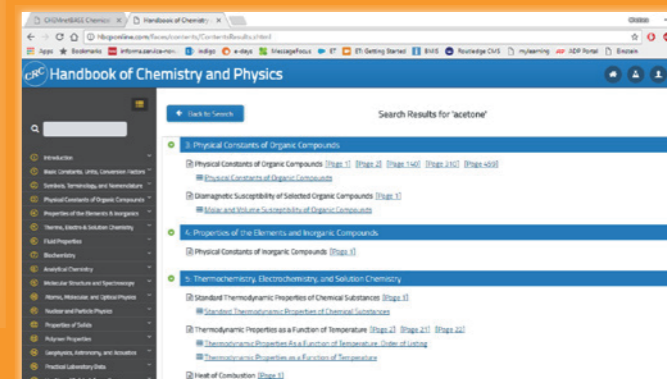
CHEMnetBASE Chemica × Handbook of Chemistry ×

hbcponline.com/faces/contents/ContentsResults.xhtml

Apps Bookmarks informa.service-now indigo e-days MessageFocus ET ETI Getting Started BMS Routledge CMS mylearning ADP Portal Einstein

CRC Handbook of Chemistry and Physics

Introduction
Basic Constants, Units, Conversion Factors
Symbols, Terminology, and Nomenclature
Physical Constants of Organic Compounds
Properties of the Elements & Inorganic
Thermo, Electro & Solution Chemistry
Fluid Properties
Biochemistry
Analytical Chemistry
Molecular Structure and Spectroscopy
Atomic, Molecular, and Optical Physics
Nuclear and Particle Physics
Properties of Solids
Polymer Properties
Geophysics, Astronomy, and Acoustics
Practical Laboratory Data

Back to Search

Search Results for 'acetone'

3: Physical Constants of Organic Compounds

Physical Constants of Organic Compounds [Page 1] [Page 2] [Page 140] [Page 310] [Page 493]
Physical Constants of Organic Compounds

Diamagnetic Susceptibility of Selected Organic Compounds [Page 1]
Molar and Volume Susceptibility of Organic Compounds

4: Properties of the Elements and Inorganic Compounds

Physical Constants of Inorganic Compounds [Page 1]

5: Thermochemistry, Electrochemistry, and Solution Chemistry

Standard Thermodynamic Properties of Chemical Substances [Page 1]
Standard Thermodynamic Properties of Chemical Substances

Thermodynamic Properties as a Function of Temperature [Page 2] [Page 21] [Page 22]
Thermodynamic Properties As a Function of Temperature, Order of Listing
Thermodynamic Properties as a Function of Temperature

Heat of Combustion [Page 1]